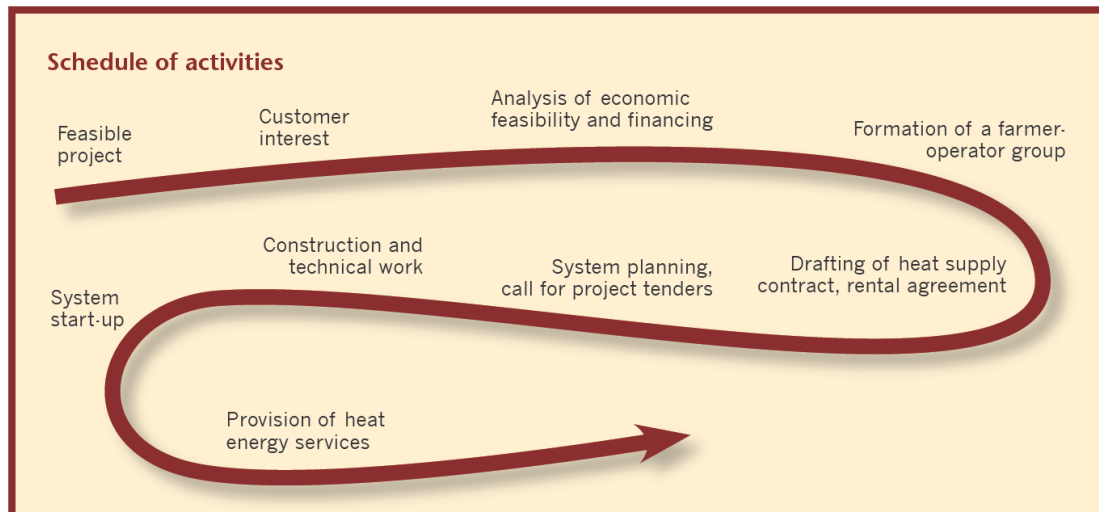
Schedule of activities

Feasible project

Customer interest

Analysis of economic feasibility and financing

Formation of a farmer-operator group

Drafting of heat supply contract, rental agreement

System planning, call for project tenders

Construction and technical work

System start-up

Provision of heat energy services